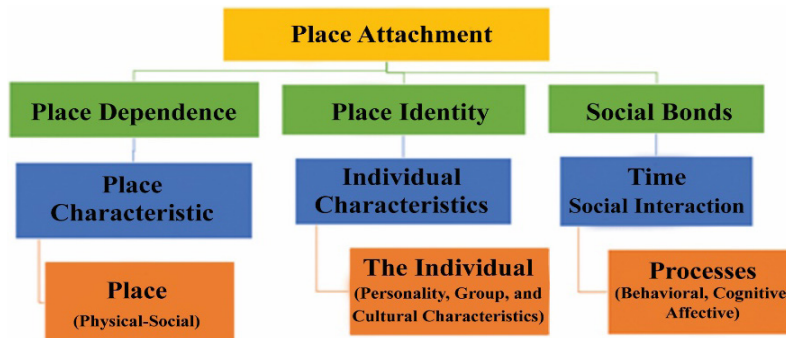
Place Attachment

Place Dependence

Place Characteristic

Place
(Physical-Social)

Place Identity

Individual Characteristics

The Individual
(Personality, Group, and Cultural Characteristics)

Social Bonds

Time
Social Interaction

Processes
(Behavioral, Cognitive
Affective)